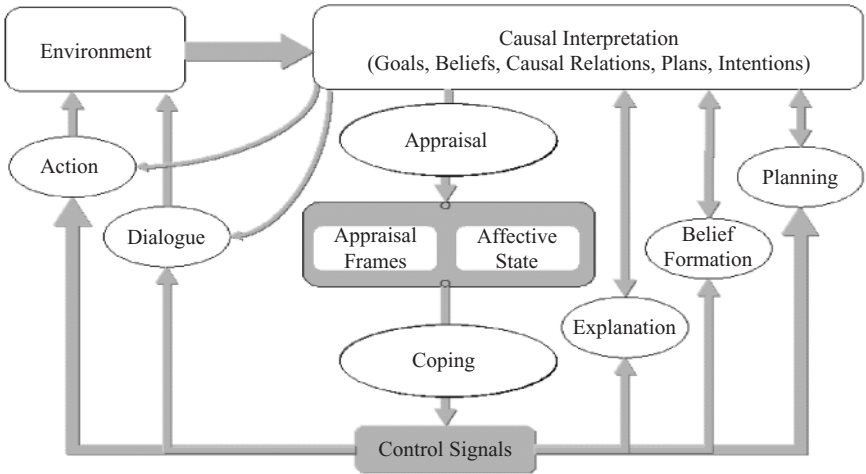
Environment

Causal Interpretation
(Goals, Beliefs, Causal Relations, Plans, Intentions)

Appraisal

Action

Planning

Dialogue

Appraisal Frames

Affective State

Belief Formation

Explanation

Coping

Control Signals